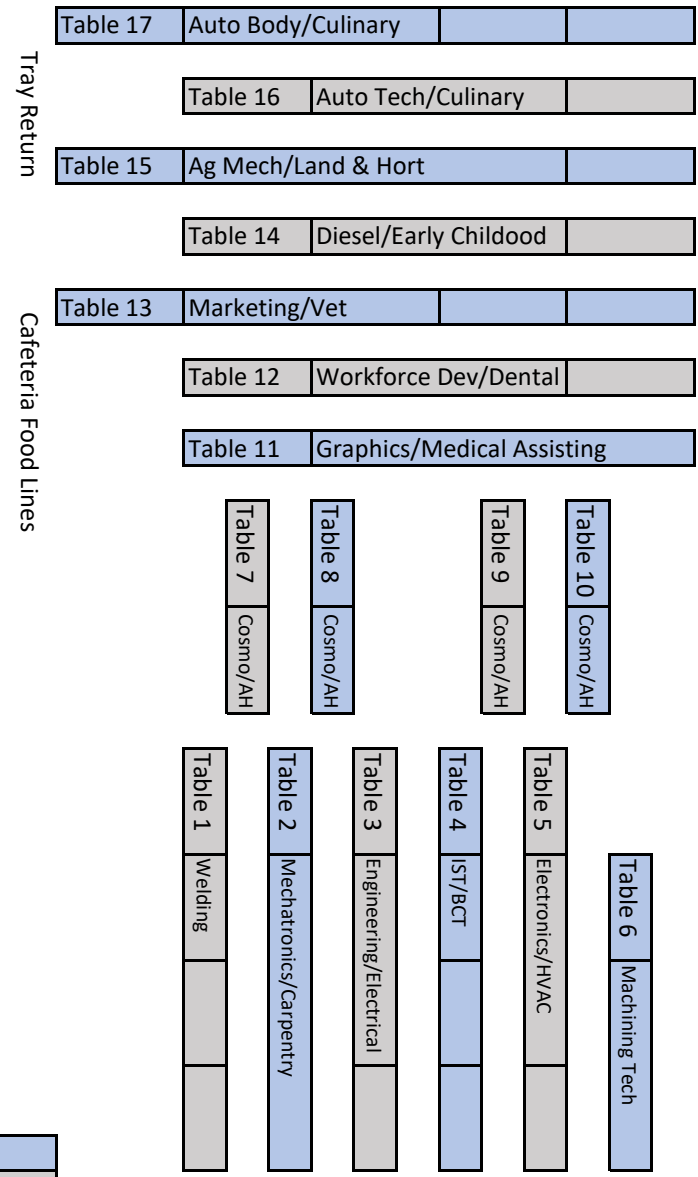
Tray Return

Cafeteria Food Lines

Table 17 | Auto Body/Culinary

Table 16 | Auto Tech/Culinary

Table 15 | Ag Mech/Land & Hort

Table 14 | Diesel/Early Childood

Table 13 | Marketing/Vet

Table 12 | Workforce Dev/Dental

Table 11 | Graphics/Medical Assisting

Table 7 | Cosmo/AH

Table 8 | Cosmo/AH

Table 9 | Cosmo/AH

Table 10 | Cosmo/AH

Table 1 | Welding

Table 2 | Mechatronics/Carpentry

Table 3 | Engineering/Electrical

Table 4 | IST/BCT

Table 5 | Electronics/HVAC

Table 6 | Machining Tech